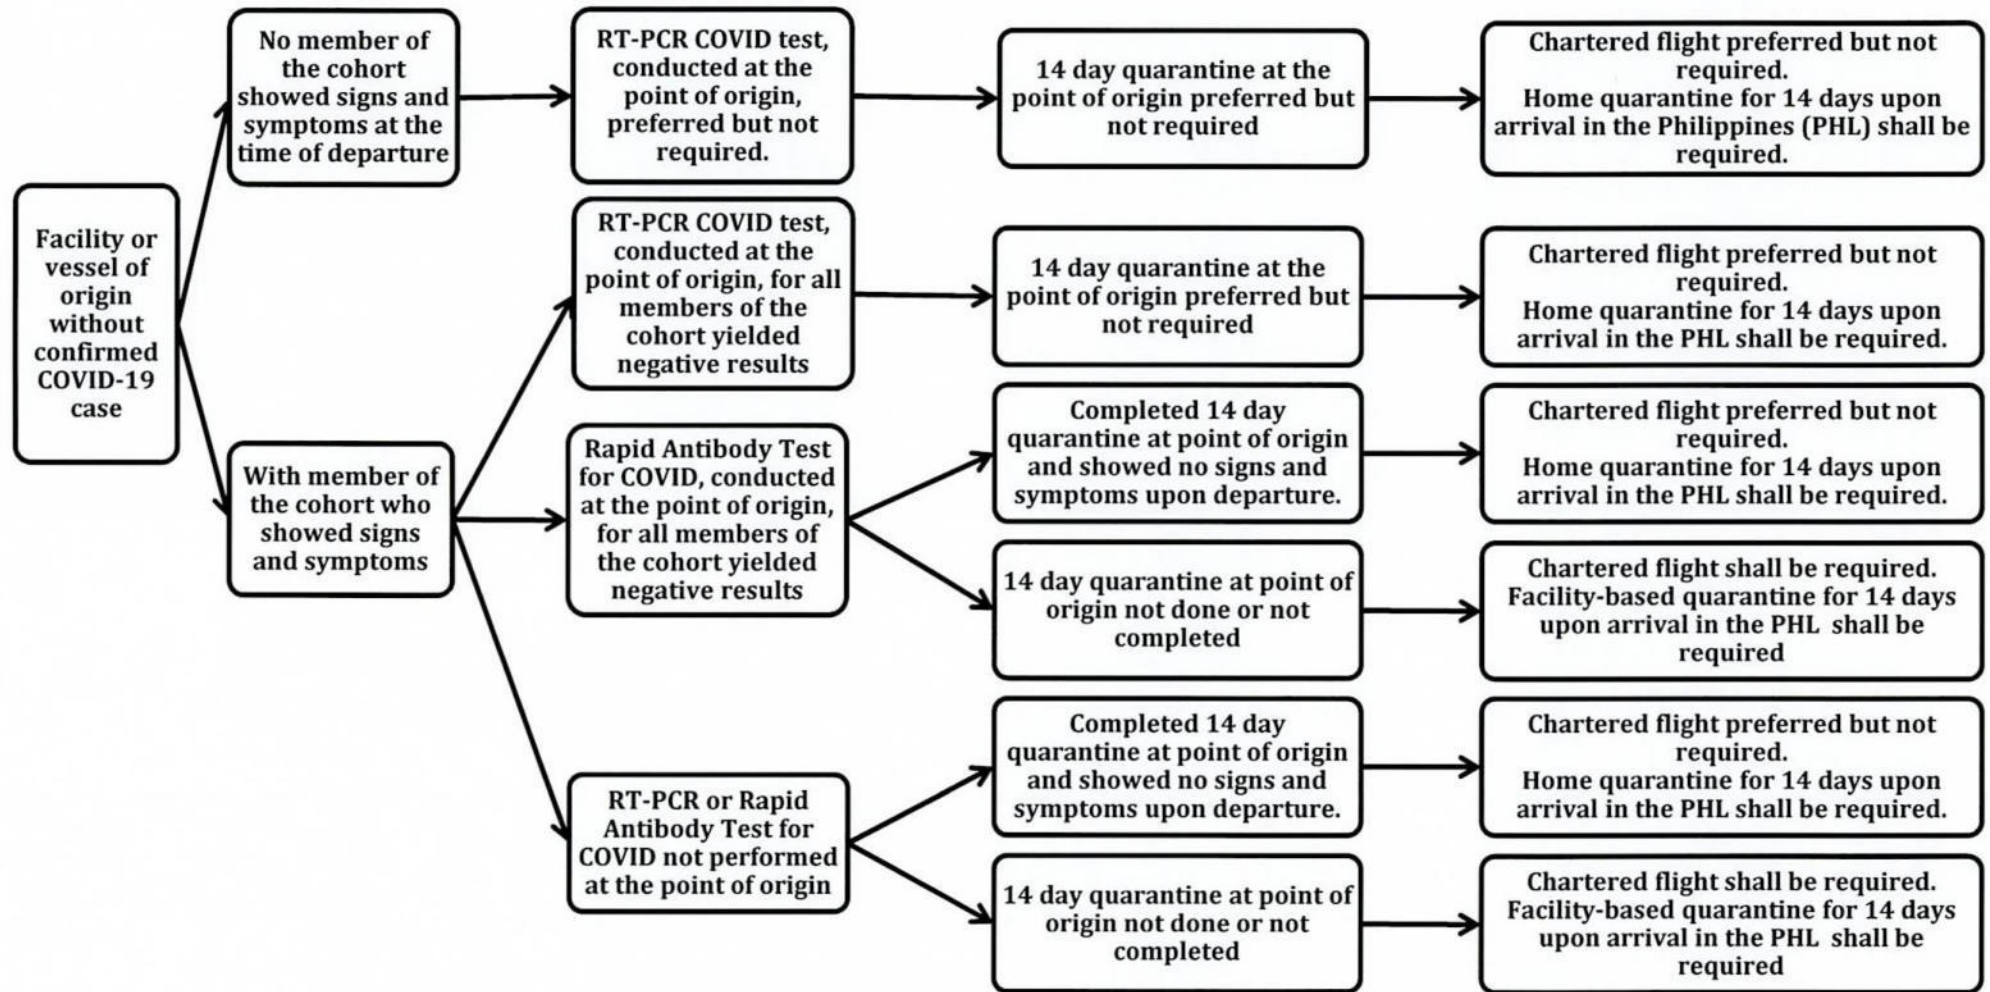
Facility or vessel of origin without confirmed COVID-19 case

No member of the cohort showed signs and symptoms at the time of departure

RT-PCR COVID test, conducted at the point of origin, preferred but not required.

14 day quarantine at the point of origin preferred but not required

Chartered flight preferred but not required.
Home quarantine for 14 days upon arrival in the Philippines (PHL) shall be required.

With member of the cohort who showed signs and symptoms

RT-PCR COVID test, conducted at the point of origin, for all members of the cohort yielded negative results

14 day quarantine at the point of origin preferred but not required

Chartered flight preferred but not required.
Home quarantine for 14 days upon arrival in the PHL shall be required.

Rapid Antibody Test for COVID, conducted at the point of origin, for all members of the cohort yielded negative results

Completed 14 day quarantine at point of origin and showed no signs and symptoms upon departure.

Chartered flight preferred but not required.
Home quarantine for 14 days upon arrival in the PHL shall be required.

14 day quarantine at point of origin not done or not completed

Chartered flight shall be required.
Facility-based quarantine for 14 days upon arrival in the PHL shall be required

RT-PCR or Rapid Antibody Test for COVID not performed at the point of origin

Completed 14 day quarantine at point of origin and showed no signs and symptoms upon departure.

Chartered flight preferred but not required.
Home quarantine for 14 days upon arrival in the PHL shall be required.

14 day quarantine at point of origin not done or not completed

Chartered flight shall be required.
Facility-based quarantine for 14 days upon arrival in the PHL shall be required